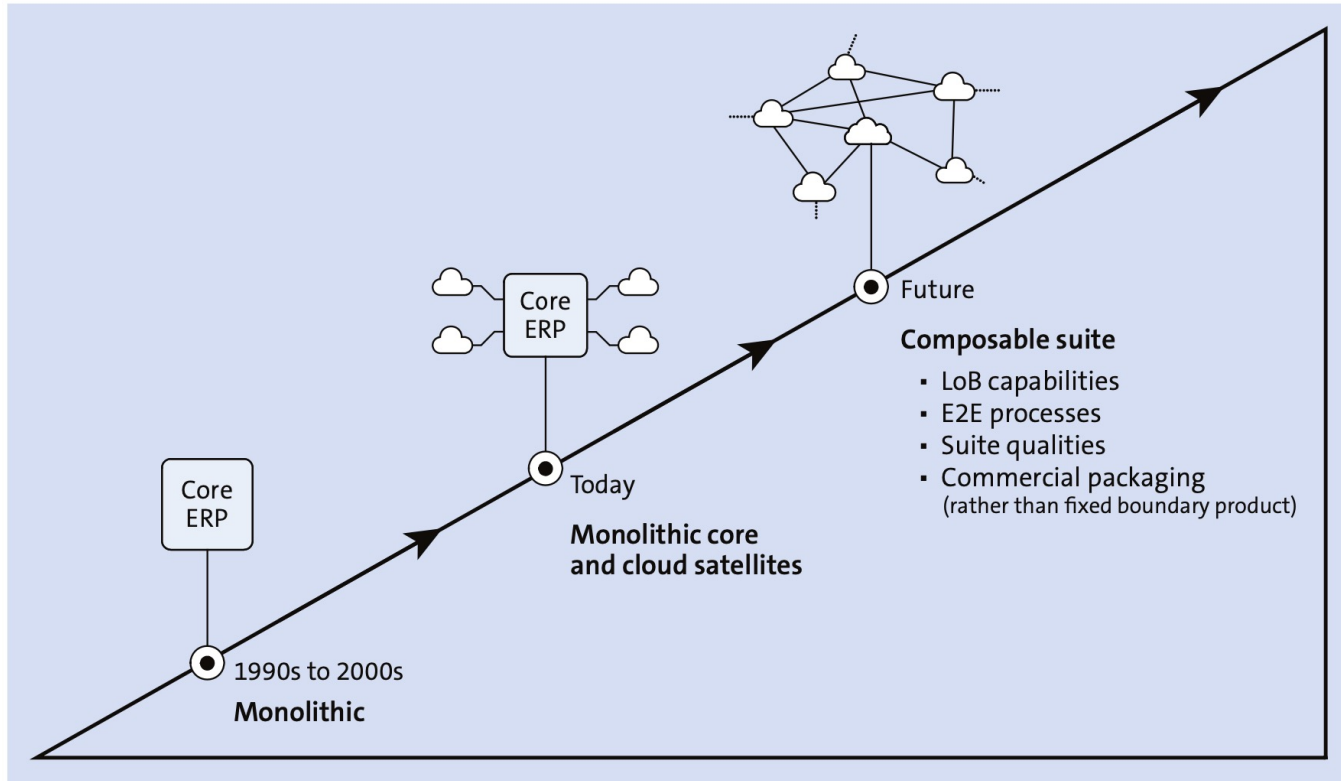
Core ERP

1990s to 2000s

**Monolithic**

Core ERP

Today

**Monolithic core and cloud satellites**

Future

**Composable suite**

- LoB capabilities
- E2E processes
- Suite qualities
- Commercial packaging (rather than fixed boundary product)